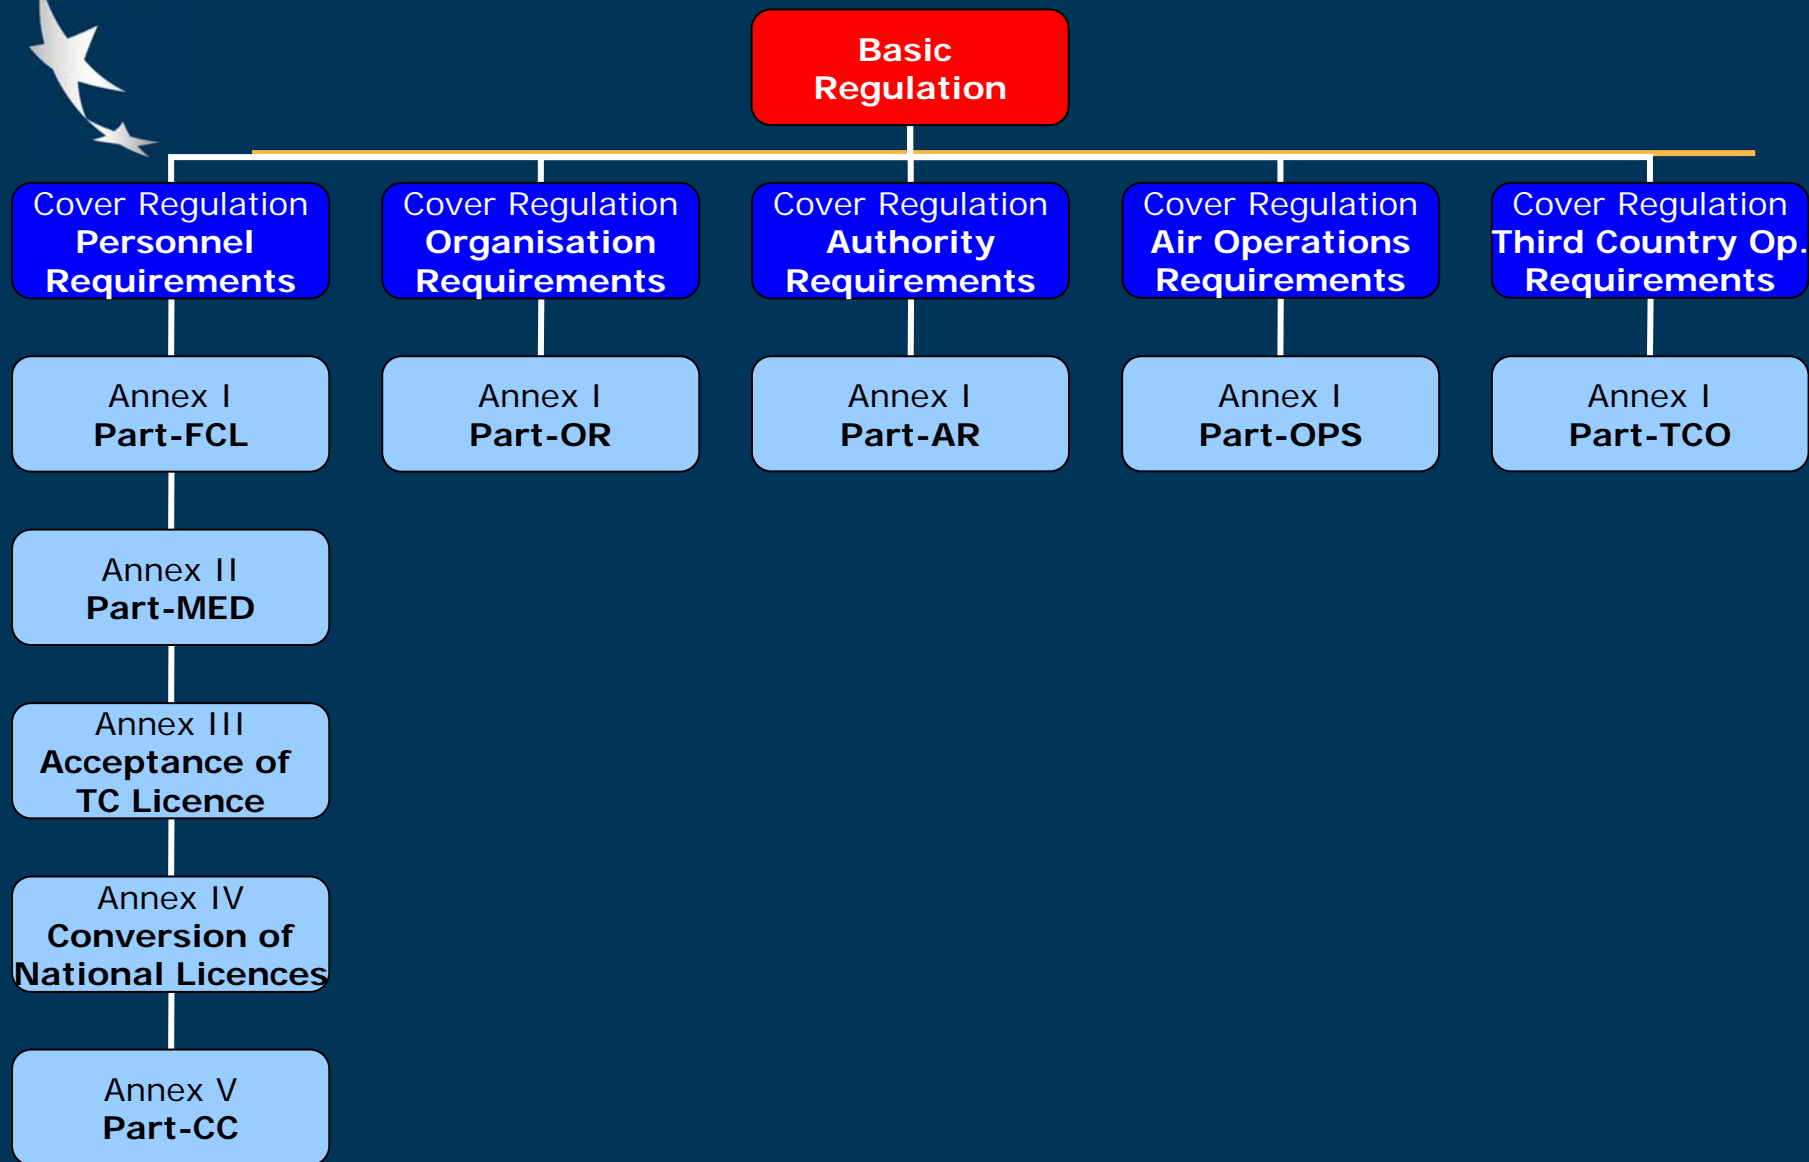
Basic Regulation

Cover Regulation
Personnel Requirements

Annex I
Part-FCL

Annex II
Part-MED

Annex III
Acceptance of TC Licence

Annex IV
Conversion of National Licences

Annex V
Part-CC

Cover Regulation
Organisation Requirements

Annex I
Part-OR

Cover Regulation
Authority Requirements

Annex I
Part-AR

Cover Regulation
Air Operations Requirements

Annex I
Part-OPS

Cover Regulation
Third Country Op. Requirements

Annex I
Part-TCO